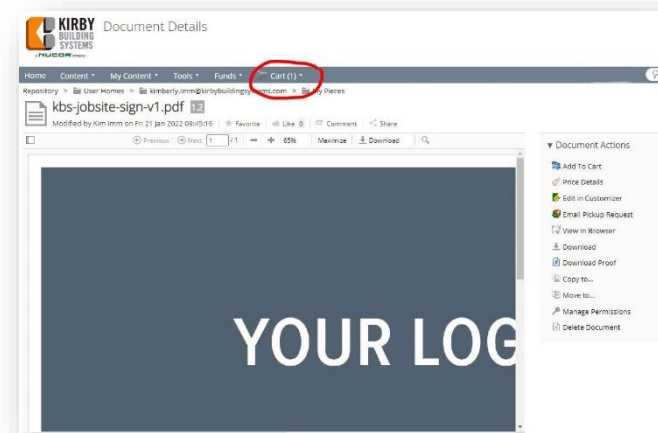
KIRBY BUILDING SYSTEMS
a NUCOR company

Document Details

Home   Content ▾   My Content ▾   Tools ▾   Funds ▾   Cart (1) ▾

Repository > User Homes > kimberly.imm@kirbybuildingsystems.com > My Pieces

kbs-jobsite-sign-v1.pdf 1.2

Modified by Kim Imm on Fri 21 Jan 2022 09:45:16   Favorite   Like 0   Comment   Share

Previous   Next 1 /1   −   +   65%   Maximize   Download

YOUR LOG

▾ Document Actions
Add To Cart
Price Details
Edit in Customizer
Email Pickup Request
View in Browser
Download
Download Proof
Copy to...
Move to...
Manage Permissions
Delete Document